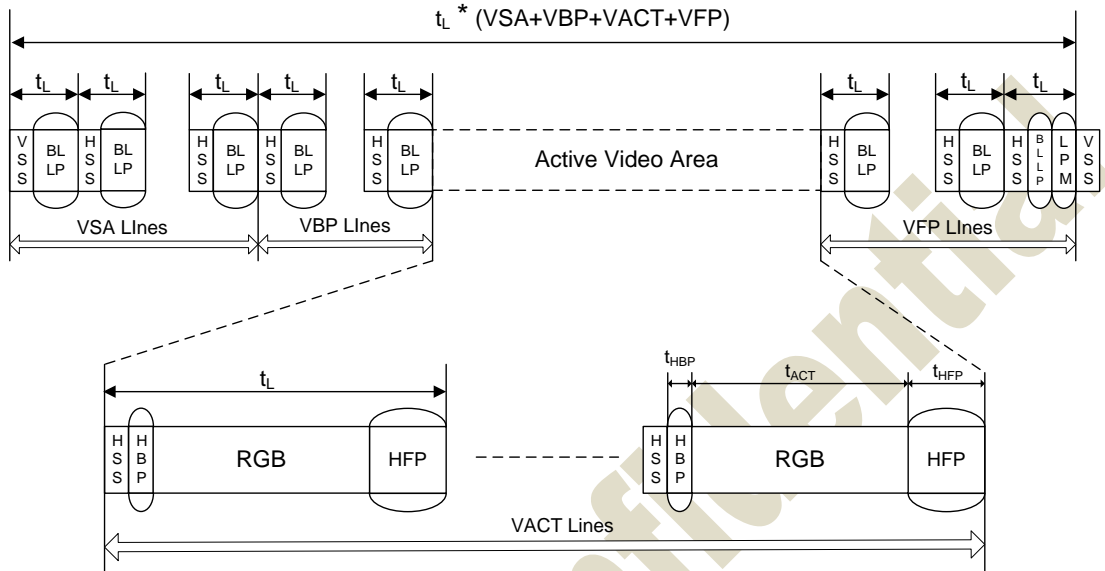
$t_L$ * (VSA+VBP+VACT+VFP)

$t_L$ $t_L$ $t_L$ $t_L$ $t_L$ $t_L$ $t_L$ $t_L$

V S S BL LP H S S BL LP H S S BL LP H S S BL LP H S S BL LP

Active Video Area

H S S BL LP H S S BL LP H S S B L L P L P M V S S

VSA LInes VBP LInes VFP LInes

$t_L$

H S S H B P RGB HFP

$t_{HBP}$ $t_{ACT}$ $t_{HFP}$

H S S H B P RGB HFP

VACT Lines

Confidential